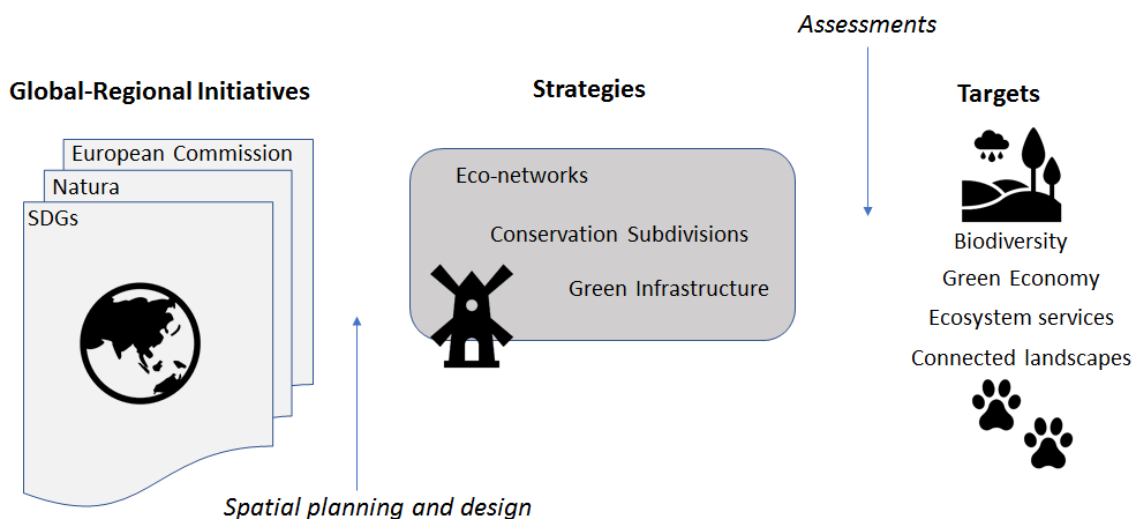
Assessments

Global-Regional Initiatives

European Commission
Natura
SDGs

Strategies

Eco-networks
Conservation Subdivisions
Green Infrastructure

Targets

Biodiversity
Green Economy
Ecosystem services
Connected landscapes

Spatial planning and design